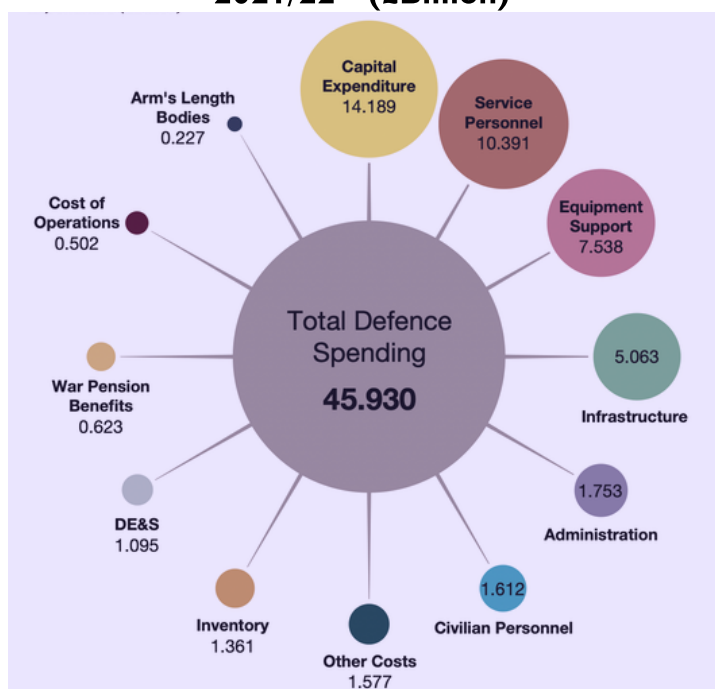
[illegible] 2021/22 (£Billion)

Capital Expenditure
14.189

Service Personnel
10.391

Arm's Length Bodies
0.227

Cost of Operations
0.502

Equipment Support
7.538

Total Defence Spending
45.930

5.063
Infrastructure

War Pension Benefits
0.623

1.753
Administration

DE&S
1.095

1.612
Civilian Personnel

Inventory
1.361

Other Costs
1.577